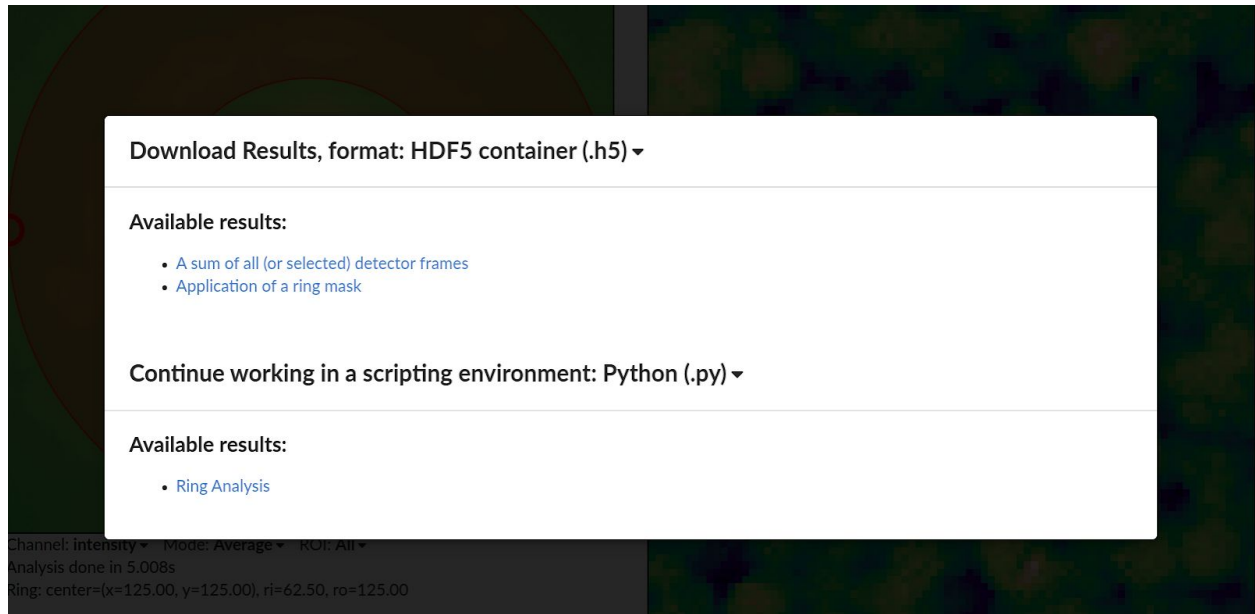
Download Results, format: HDF5 container (.h5) ▾

Available results:

- A sum of all (or selected) detector frames
- Application of a ring mask

Continue working in a scripting environment: Python (.py) ▾

Available results:

- Ring Analysis

Channel: intensity ▾ Mode: Average ▾ ROI: All ▾
Analysis done in 5.008s
Ring: center=(x=125.00, y=125.00), ri=62.50, ro=125.00